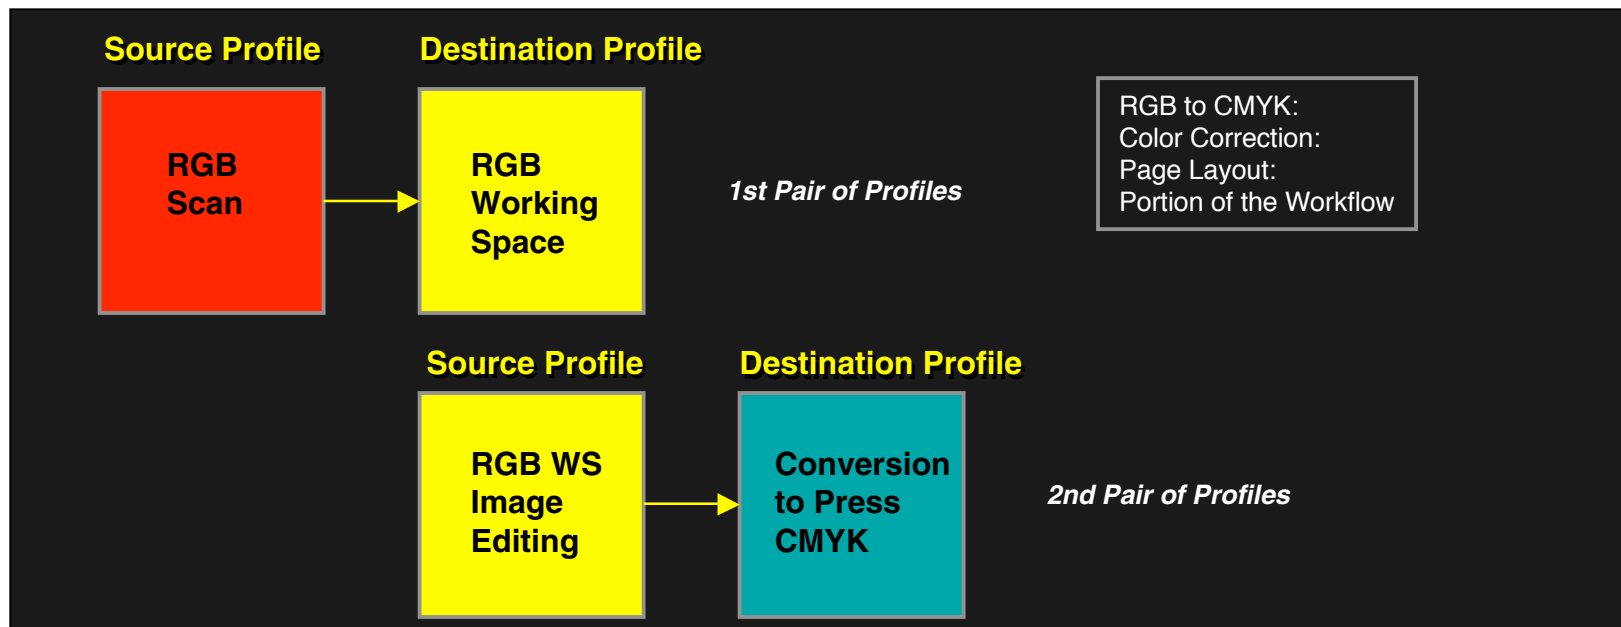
Source Profile

Destination Profile

RGB
Scan

RGB
Working
Space

1st Pair of Profiles

RGB to CMYK:
Color Correction:
Page Layout:
Portion of the Workflow

Source Profile

Destination Profile

RGB WS
Image
Editing

Conversion
to Press
CMYK

2nd Pair of Profiles